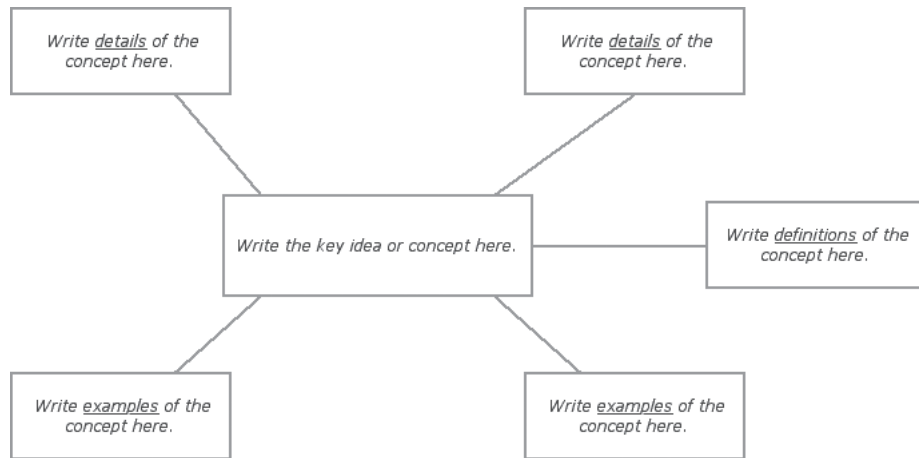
Write details of the concept here.

Write details of the concept here.

Write the key idea or concept here.

Write definitions of the concept here.

Write examples of the concept here.

Write examples of the concept here.